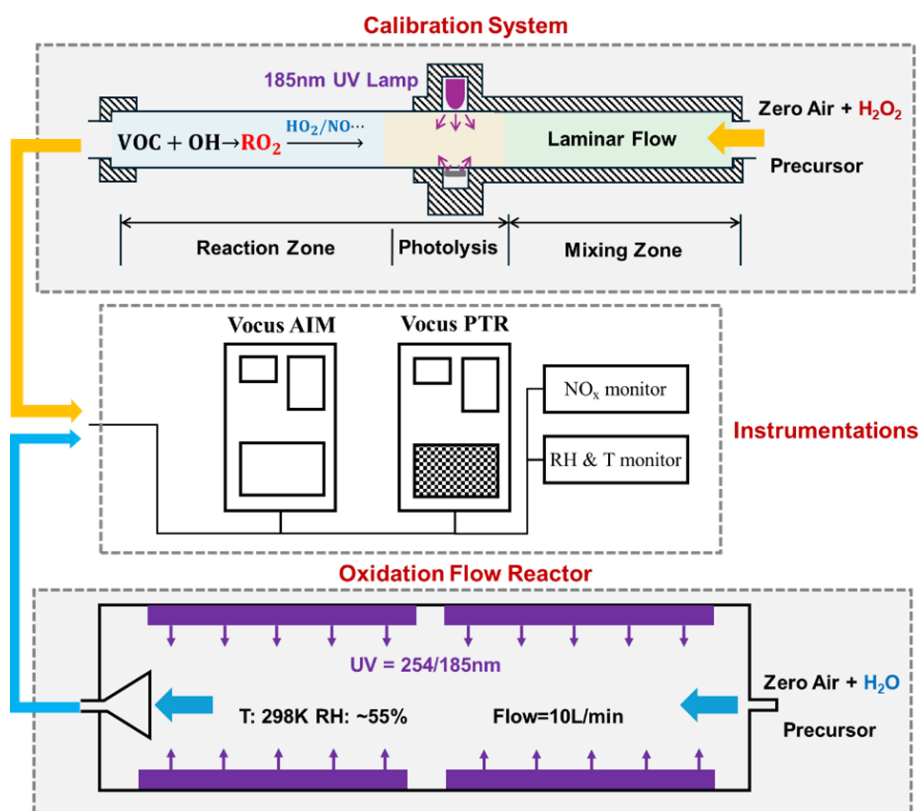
Calibration System

185nm UV Lamp

$VOC + OH \rightarrow RO_2 \xrightarrow{HO_2/NO\cdots}$

Laminar Flow

Zero Air + $H_2O_2$

Precursor

Reaction Zone

Photolysis

Mixing Zone

Vocus AIM

Vocus PTR

$NO_x$ monitor

RH & T monitor

Instrumentations

Oxidation Flow Reactor

UV = 254/185nm

Zero Air + $H_2O$

T: 298K RH: ~55%

Flow=10L/min

Precursor